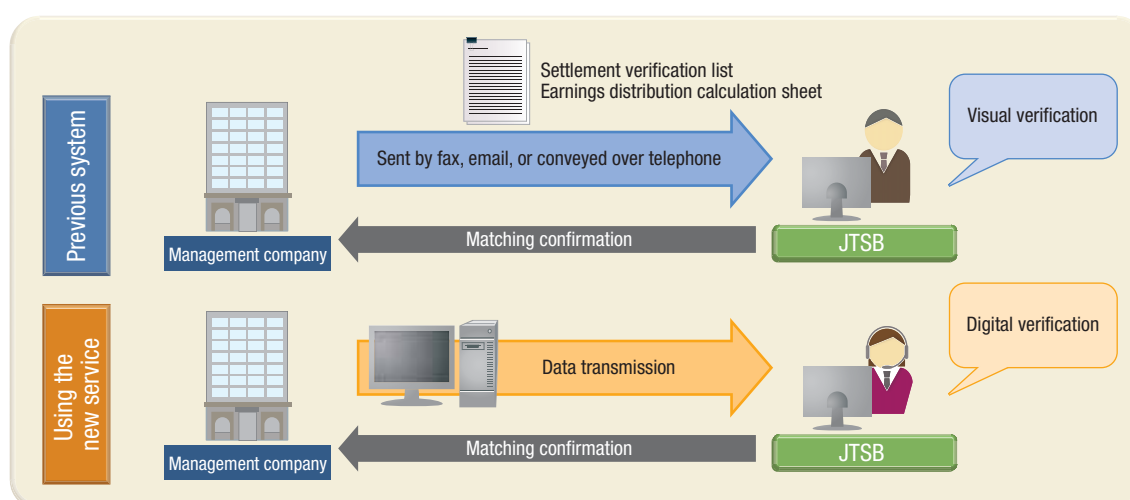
Previous system

Management company

Settlement verification list
Earnings distribution calculation sheet

Sent by fax, email, or conveyed over telephone

Matching confirmation

Visual verification

JTSB

Using the new service

Management company

Data transmission

Matching confirmation

Digital verification

JTSB